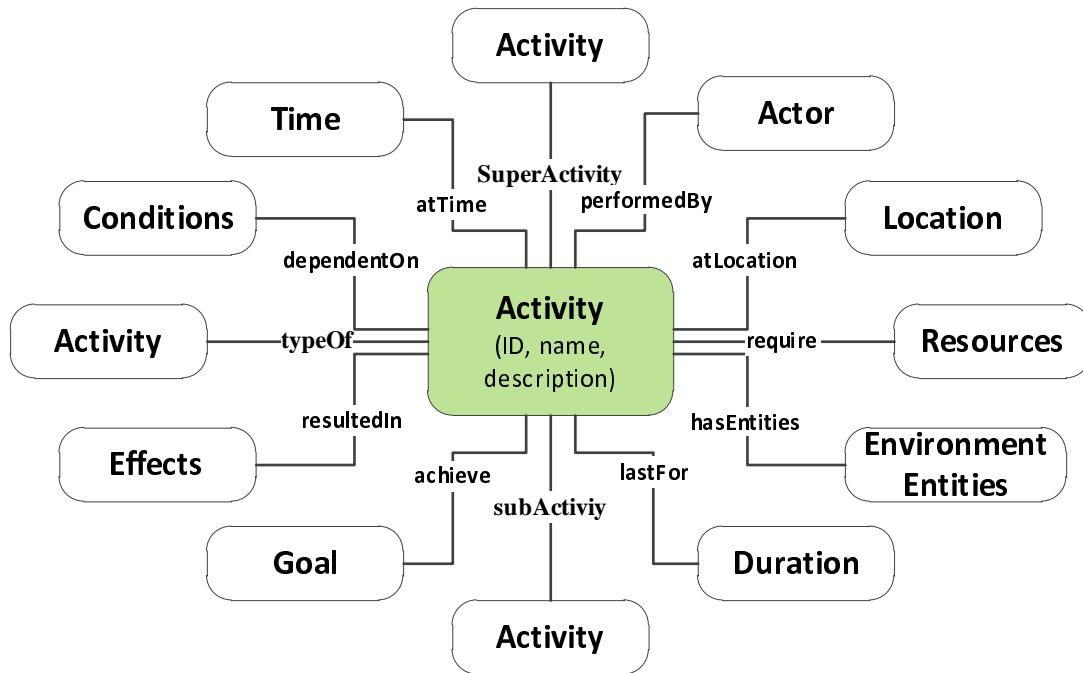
Activity

Time

Actor

SuperActivity

atTime

performedBy

Conditions

Location

dependentOn

atLocation

Activity

typeOf

Activity
(ID, name, description)

require

Resources

resultedIn

hasEntities

Effects

Environment Entities

achieve

lastFor

subActiviy

Goal

Duration

Activity